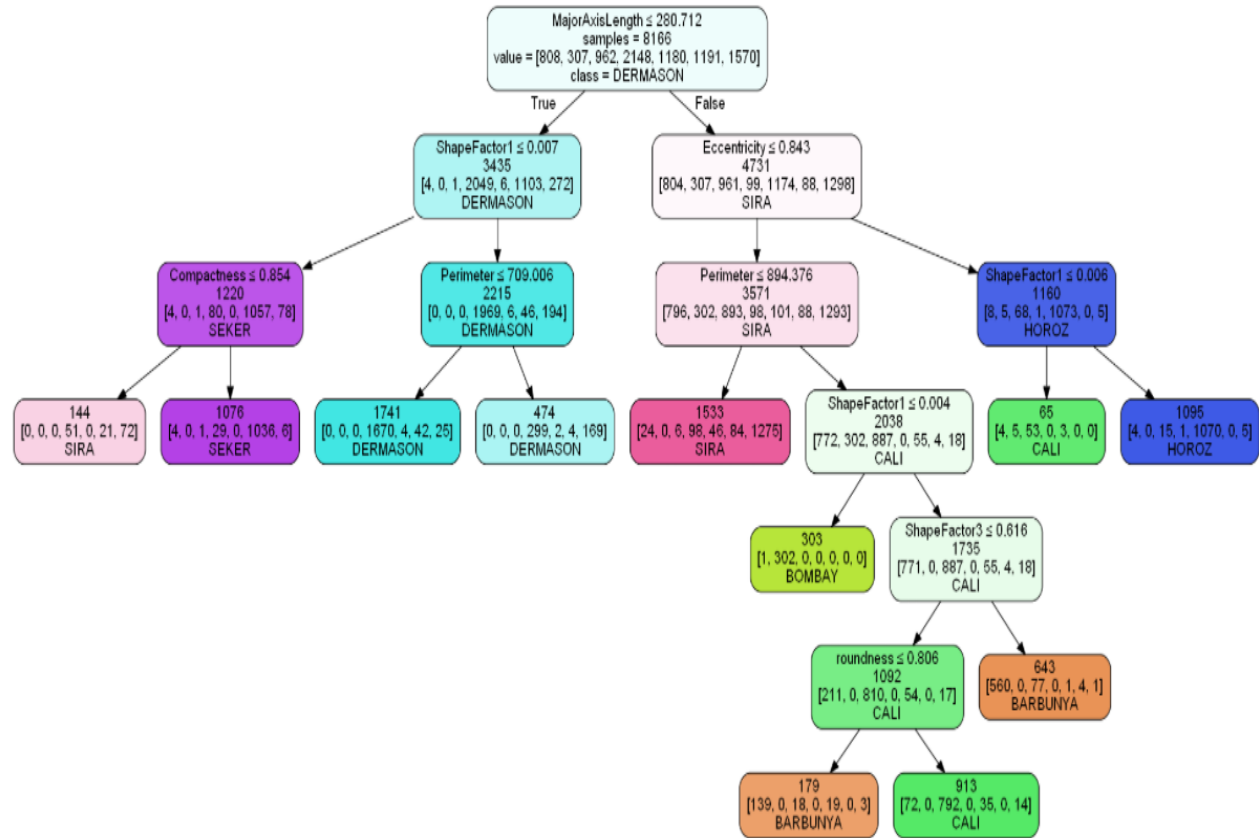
MajorAxisLength ≤ 280.712
samples = 8166
value = [808, 307, 962, 2148, 1180, 1191, 1570]
class = DERMASON

True

False

ShapeFactor1 ≤ 0.007
3435
[4, 0, 1, 2049, 6, 1103, 272]
DERMASON

Eccentricity ≤ 0.843
4731
[804, 307, 961, 99, 1174, 88, 1298]
SIRA

Compactness ≤ 0.854
1220
[4, 0, 1, 80, 0, 1057, 78]
SEKER

Perimeter ≤ 709.006
2215
[0, 0, 0, 1969, 6, 46, 194]
DERMASON

Perimeter ≤ 894.376
3571
[796, 302, 893, 98, 101, 88, 1293]
SIRA

ShapeFactor1 ≤ 0.006
1160
[8, 5, 68, 1, 1073, 0, 5]
HOROZ

144
[0, 0, 0, 51, 0, 21, 72]
SIRA

1076
[4, 0, 1, 29, 0, 1036, 6]
SEKER

1741
[0, 0, 0, 1670, 4, 42, 25]
DERMASON

474
[0, 0, 0, 299, 2, 4, 169]
DERMASON

1533
[24, 0, 6, 98, 46, 84, 1275]
SIRA

ShapeFactor1 ≤ 0.004
2038
[772, 302, 887, 0, 55, 4, 18]
CALI

65
[4, 5, 53, 0, 3, 0, 0]
CALI

1095
[4, 0, 15, 1, 1070, 0, 5]
HOROZ

303
[1, 302, 0, 0, 0, 0, 0]
BOMBAY

ShapeFactor3 ≤ 0.616
1735
[771, 0, 887, 0, 55, 4, 18]
CALI

roundness ≤ 0.806
1092
[211, 0, 810, 0, 54, 0, 17]
CALI

643
[560, 0, 77, 0, 1, 4, 1]
BARBUNYA

179
[139, 0, 18, 0, 19, 0, 3]
BARBUNYA

913
[72, 0, 792, 0, 35, 0, 14]
CALI